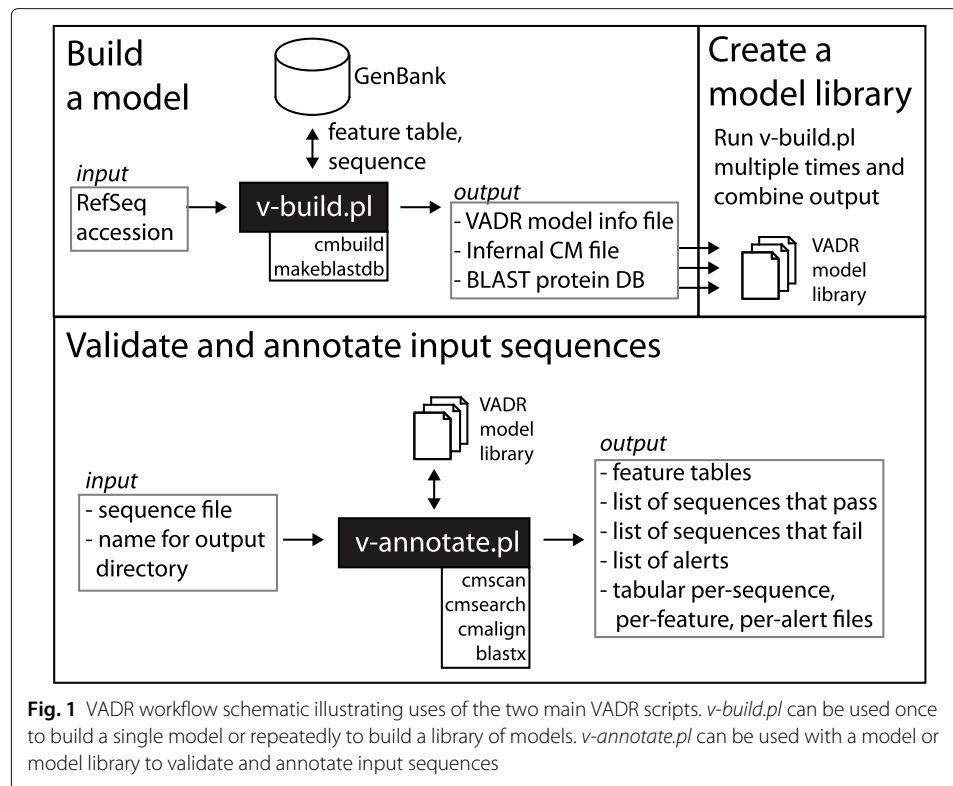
Build a model

GenBank

feature table, sequence

input
RefSeq accession

v-build.pl
cmbuild
makeblastdb

output
- VADR model info file
- Infernal CM file
- BLAST protein DB

Create a model library

Run v-build.pl multiple times and combine output

VADR model library

Validate and annotate input sequences

VADR model library

input
- sequence file
- name for output directory

v-annotate.pl
cmscan
cmsearch
cmalign
blastx

output
- feature tables
- list of sequences that pass
- list of sequences that fail
- list of alerts
- tabular per-sequence, per-feature, per-alert files

**Fig. 1** VADR workflow schematic illustrating uses of the two main VADR scripts. *v-build.pl* can be used once to build a single model or repeatedly to build a library of models. *v-annotate.pl* can be used with a model or model library to validate and annotate input sequences